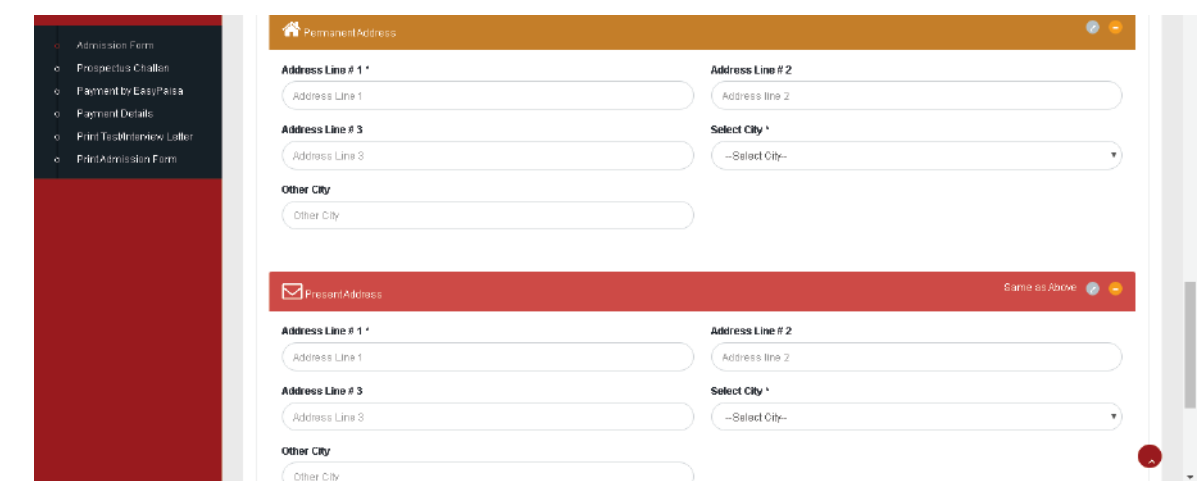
Admission Form
Prospectus Challan
Payment by EasyPaisa
Payment Details
Print Test/Interview Letter
Print Admission Form

Permanent Address

Address Line # 1 *
Address Line 1
Address Line # 2
Address line 2
Address Line # 3
Address Line 3
Select City *
--Select City--
Other City
Other City

Present Address
Same as Above

Address Line # 1 *
Address Line 1
Address Line # 2
Address line 2
Address Line # 3
Address Line 3
Select City *
--Select City--
Other City
Other City